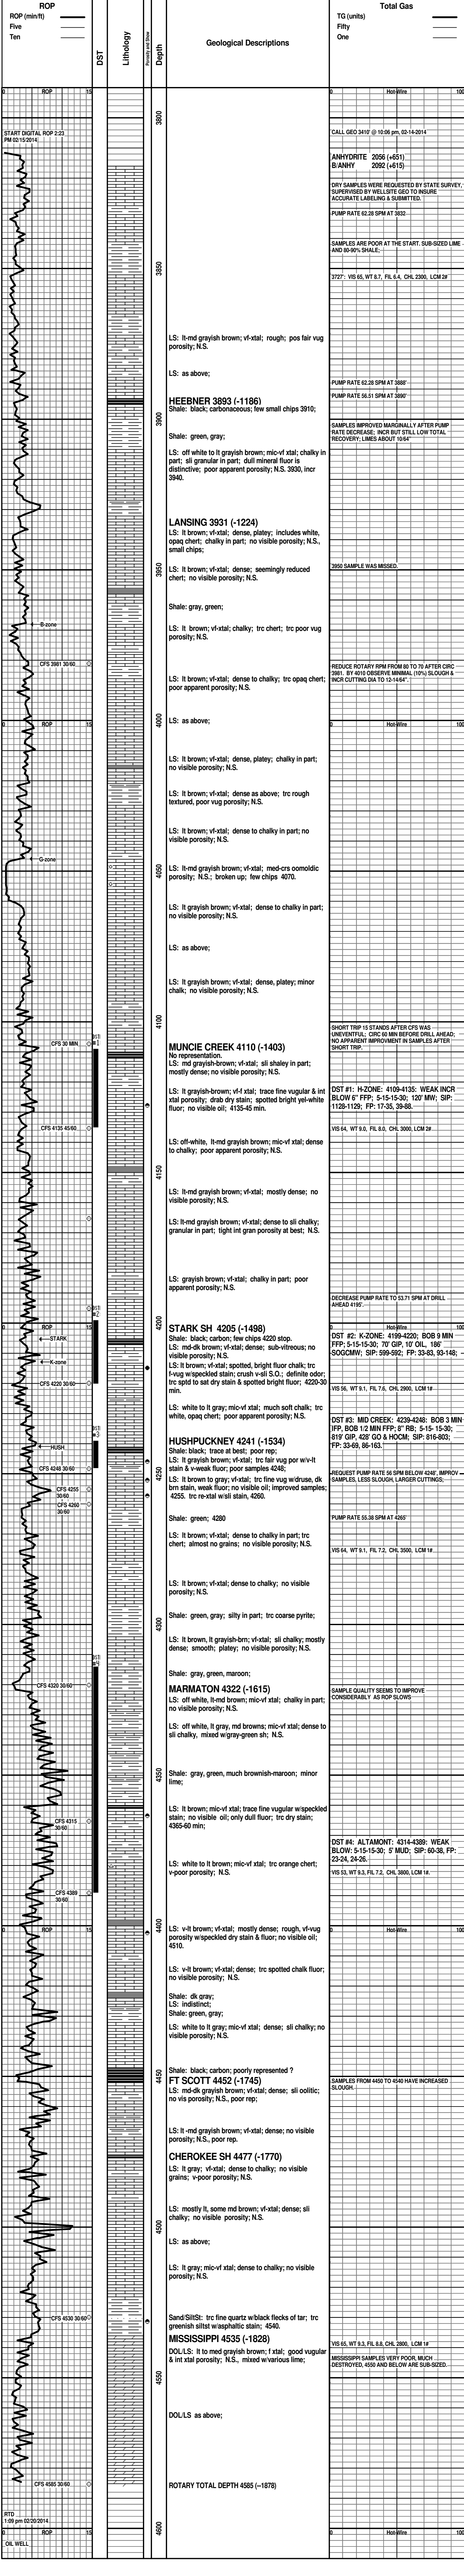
ROP
ROP (min/ft)
Five
Ten

DST

Lithology

Porosity and Show

Depth

Geological Descriptions

Total Gas
TG (units)
Fifty
One

0 ROP 15
0 Hot-Wire 100

3800

START DIGITAL ROP 2:23 PM 02/15/2014

CALL GEO 3410' @ 10:06 pm, 02-14-2014

ANHYDRITE 2056 (+651)
B/ANHY 2092 (+615)

DRY SAMPLES WERE REQUESTED BY STATE SURVEY, SUPERVISED BY WELLSITE GEO TO INSURE ACCURATE LABELING & SUBMITTED.

PUMP RATE 62.28 SPM AT 3832

SAMPLES ARE POOR AT THE START. SUB-SIZED LIME AND 80-90% SHALE;

3850

3727': VIS 65, WT 8.7, FIL 6.4, CHL 2300, LCM 2#

LS: lt-md grayish brown; vf-xtal; rough; pos fair vug porosity; N.S.

LS: as above;

PUMP RATE 62.28 SPM AT 3888'

PUMP RATE 56.51 SPM AT 3890'

HEEBNER 3893 (-1186)
Shale: black; carbonaceous; few small chips 3910;

3900

SAMPLES IMPROVED MARGINALLY AFTER PUMP RATE DECREASE; INCR BUT STILL LOW TOTAL RECOVERY; LIMES ABOUT 10/64"

Shale: green, gray;

LS: off white to lt grayish brown; mic-vf xtal; chalky in part; sli granular in part; dull mineral fluor is distinctive; poor apparent porosity; N.S. 3930, incr 3940.

LANSING 3931 (-1224)
LS: lt brown; vf-xtal; dense, platey; includes white, opaq chert; chalky in part; no visible porosity; N.S., small chips;

3950

3950 SAMPLE WAS MISSED.

LS: lt brown; vf-xtal; dense; seemingly reduced chert; no visible porosity; N.S.

Shale: gray, green;

B-zone

LS: lt brown; vf-xtal; chalky; trc chert; trc poor vug porosity; N.S.

CFS 3981 30/60

REDUCE ROTARY RPM FROM 80 TO 70 AFTER CIRC 3981. BY 4010 OBSERVE MINIMAL (10%) SLOUGH & INCR CUTTING DIA TO 12-14/64".

LS: lt brown; vf-xtal; dense to chalky; trc opaq chert; poor apparent porosity; N.S.

0 ROP 15
0 Hot-Wire 100

4000

LS: as above;

LS: lt brown; vf-xtal; dense, platey; chalky in part; no visible porosity; N.S.

LS: lt brown; vf-xtal; dense as above; trc rough textured, poor vug porosity; N.S.

LS: lt brown; vf-xtal; dense to chalky in part; no visible porosity; N.S.

G-zone

4050

LS: lt-md grayish brown; vf-xtal; med-crs oomoldic porosity; N.S.; broken up; few chips 4070.

LS: lt grayish brown; vf-xtal; dense to chalky in part; no visible porosity; N.S.

LS: as above;

LS: lt grayish brown; vf-xtal; dense, platey; minor chalk; no visible porosity; N.S.

4100

SHORT TRIP 15 STANDS AFTER CFS WAS UNEVENTFUL; CIRC 60 MIN BEFORE DRILL AHEAD; NO APPARENT IMPROVMENT IN SAMPLES AFTER SHORT TRIP.

CFS 30 MIN

DST #1

MUNCIE CREEK 4110 (-1403)
No representation.
LS: md grayish-brown; vf-xtal; sli shaley in part; mostly dense; no visible porosity; N.S.

LS: lt grayish-brown; vf-f xtal; trace fine vugular & int xtal porosity; drab dry stain; spotted bright yel-white fluor; no visible oil; 4135-45 min.

DST #1: H-ZONE: 4109-4135: WEAK INCR BLOW 6" FFP; 5-15-15-30; 120' MW; SIP: 1128-1129; FP: 17-35, 39-88.

CFS 4135 45/60

VIS 64, WT 9.0, FIL 8.0, CHL 3000, LCM 2#

LS: off-white, lt-md grayish brown; mic-vf xtal; dense to chalky; poor apparent porosity; N.S.

4150

LS: lt-md grayish brown; vf-xtal; mostly dense; no visible porosity; N.S.

LS: lt-md grayish brown; vf-xtal; dense to sli chalky; granular in part; tight int gran porosity at best; N.S.

LS: grayish brown; vf-xtal; chalky in part; poor apparent porosity; N.S.

DECREASE PUMP RATE TO 53.71 SPM AT DRILL AHEAD 4195'.

4200

0 ROP 15
0 Hot-Wire 100

DST #2

STARK SH 4205 (-1498)
Shale: black, carbon; few chips 4220 stop.
LS: md-dk brown; vf-xtal; dense; sub-vitreous; no visible porosity; N.S.

STARK

K-zone

LS: lt brown; vf-xtal; spotted, bright fluor chalk; trc f-vug w/speckled brn stain; crush v-sli S.O.; definite odor; trc sptd to sat dry stain & spotted bright fluor; 4220-30 min.

CFS 4220 30/60

DST #2: K-ZONE: 4199-4220; BOB 9 MIN FFP; 5-15-15-30; 70' GIP, 10' OIL, 186' SOGCMW; SIP: 599-592; FP: 33-83, 93-148; -

VIS 56, WT 9.1, FIL 7.6, CHL 2900, LCM 1#

LS: white to lt gray; mic-vf xtal; much soft chalk; trc white, opaq chert; poor apparent porosity; N.S.

DST #3

DST #3: MID CREEK: 4239-4248: BOB 3 MIN IFP, BOB 1/2 MIN FFP; 6" FB; 5-15-15-30; 819' GIP, 428' GO & HOCM; SIP: 816-803; FP: 33-69, 86-163.

HUSH

HUSHPUCKNEY 4241 (-1534)
Shale: black; trace at best; poor rep;
LS: lt grayish brown; vf-xtal; trc fair vug por w/v-lt stain & v-weak fluor; poor samples 4248;

4250

CFS 4248 30/60

REQUEST PUMP RATE 56 SPM BELOW 4248', IMPROV SAMPLES, LESS SLOUGH, LARGER CUTTINGS.

CFS 4255 30/60

CFS 4260 30/60

LS: lt brown to gray; vf-xtal; trc fine vug w/drusc, dk brn stain, weak fluor; no visible oil; improved samples; 4255. trc re-xtal w/sli stain, 4260.

Shale: green; 4280

PUMP RATE 55.38 SPM AT 4265'

LS: lt brown; vf-xtal; dense to chalky in part; trc chert; almost no grains; no visible porosity; N.S.

VIS 64, WT 9.1, FIL 7.2, CHL 3500, LCM 1#

LS: lt brown; vf-xtal; dense to chalky; no visible porosity; N.S.

4300

Shale: green, gray; silty in part; trc coarse pyrite;

LS: lt brown, lt grayish-brn; vf-xtal; sli chalky; mostly dense; smooth; platey; no visible porosity; N.S.

DST #4

Shale: gray, green, maroon;

CFS 4320 30/60

MARMATON 4322 (-1615)
LS: off white, lt-md brown; mic-vf xtal; chalky in part; no visible porosity; N.S.

SAMPLE QUALITY SEEMS TO IMPROVE CONSIDERABLY AS ROP SLOWS

LS: off white, lt gray, md browns; mic-vf xtal; dense to sli chalky, mixed w/gray-green sh; N.S.

4350

Shale: gray, green, much brownish-maroon; minor lime;

LS: lt brown; mic-vf xtal; trace fine vugular w/speckled stain; no visible oil; only dull fluor; trc dry stain; 4365-60 min;

CFS 4315 30/60

DST #4: ALTAMONT: 4314-4389: WEAK BLOW: 5-15-15-30; 5' MUD; SIP: 60-38, FP: 23-24, 24-26.

VIS 53, WT 9.3, FIL 7.2, CHL 3800, LCM 1#.

LS: white to lt brown; mic-vf xtal; trc orange chert; v-poor porosity; N.S.

CFS 4389 30/60

4400

0 ROP 15
0 Hot-Wire 100

LS: v-lt brown; vf-xtal; mostly dense; rough, vf-vug porosity w/speckled dry stain & fluor; no visible oil; 4510.

LS: lt brown; vf-xtal; dense; trc spotted chalk fluor; no visible porosity; N.S.

Shale: dk gray;
LS: indistinct;
Shale: green, gray;

LS: white to lt gray; mic-vf xtal; dense; sli chalky; no visible porosity; N.S.

4450

Shale: black, carbon; poorly represented ?

FT SCOTT 4452 (-1745)
LS: md-dk grayish brown; vf-xtal; dense; sli oolitic; no vis porosity; N.S., poor rep;

SAMPLES FROM 4450 TO 4540 HAVE INCREASED SLOUGH.

LS: lt -md grayish brown; vf-xtal; dense; no visible porosity; N.S.

CHEROKEE SH 4477 (-1770)
LS: lt gray; vf-xtal; dense to chalky; no visible grains; v-poor porosity; N.S.

LS: mostly lt, some md brown; vf-xtal; dense; sli chalky; no visible porosity; N.S.

4500

LS: as above;

LS: lt gray; mic-vf xtal; dense to chalky; no visible porosity; N.S.

CFS 4530 30/60

Sand/SiltSt: trc fine quartz w/black flecks of tar; trc greenish siltst w/asphaltic stain; 4540.

MISSISSIPPI 4535 (-1828)

VIS 65, WT 9.3, FIL 6.8, CHL 3800, LCM 1#

DOL/LS: lt to md grayish brown; f xtal; good vugular & int xtal porosity; N.S., mixed w/various lime;

MISSISSIPPI SAMPLES VERY POOR, MUCH DESTROYED, 4550 AND BELOW ARE SUB-SIZED.

4550

DOL/LS as above;

ROTARY TOTAL DEPTH 4585 (-1878)

CFS 4585 30/60

RTD
1:09 pm 02/20/2014

0 ROP 15
0 Hot-Wire 100

OIL WELL

4600